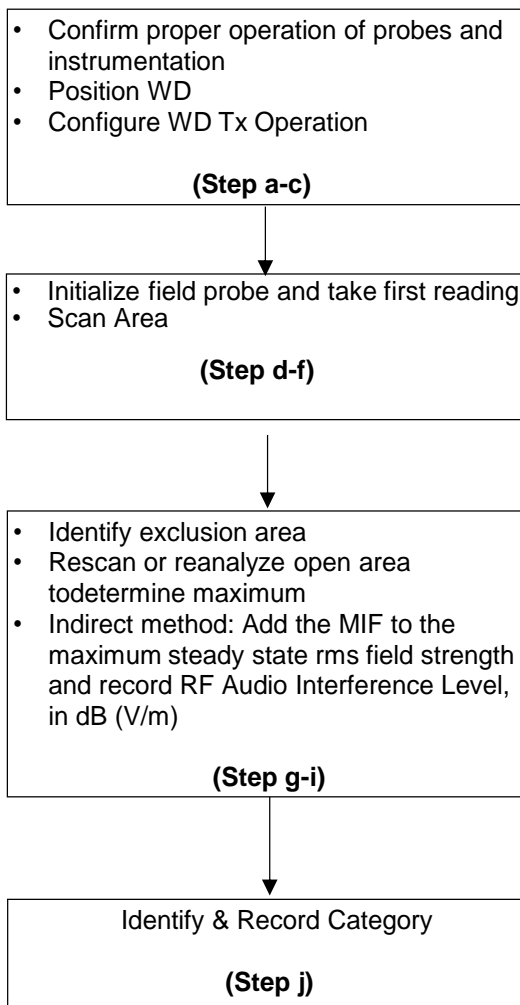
• Confirm proper operation of probes and instrumentation
• Position WD
• Configure WD Tx Operation

(Step a-c)

• Initialize field probe and take first reading
• Scan Area

(Step d-f)

• Identify exclusion area
• Rescan or reanalyze open area todetermine maximum
• Indirect method: Add the MIF to the maximum steady state rms field strength and record RF Audio Interference Level, in dB (V/m)

(Step g-i)

Identify & Record Category

(Step j)